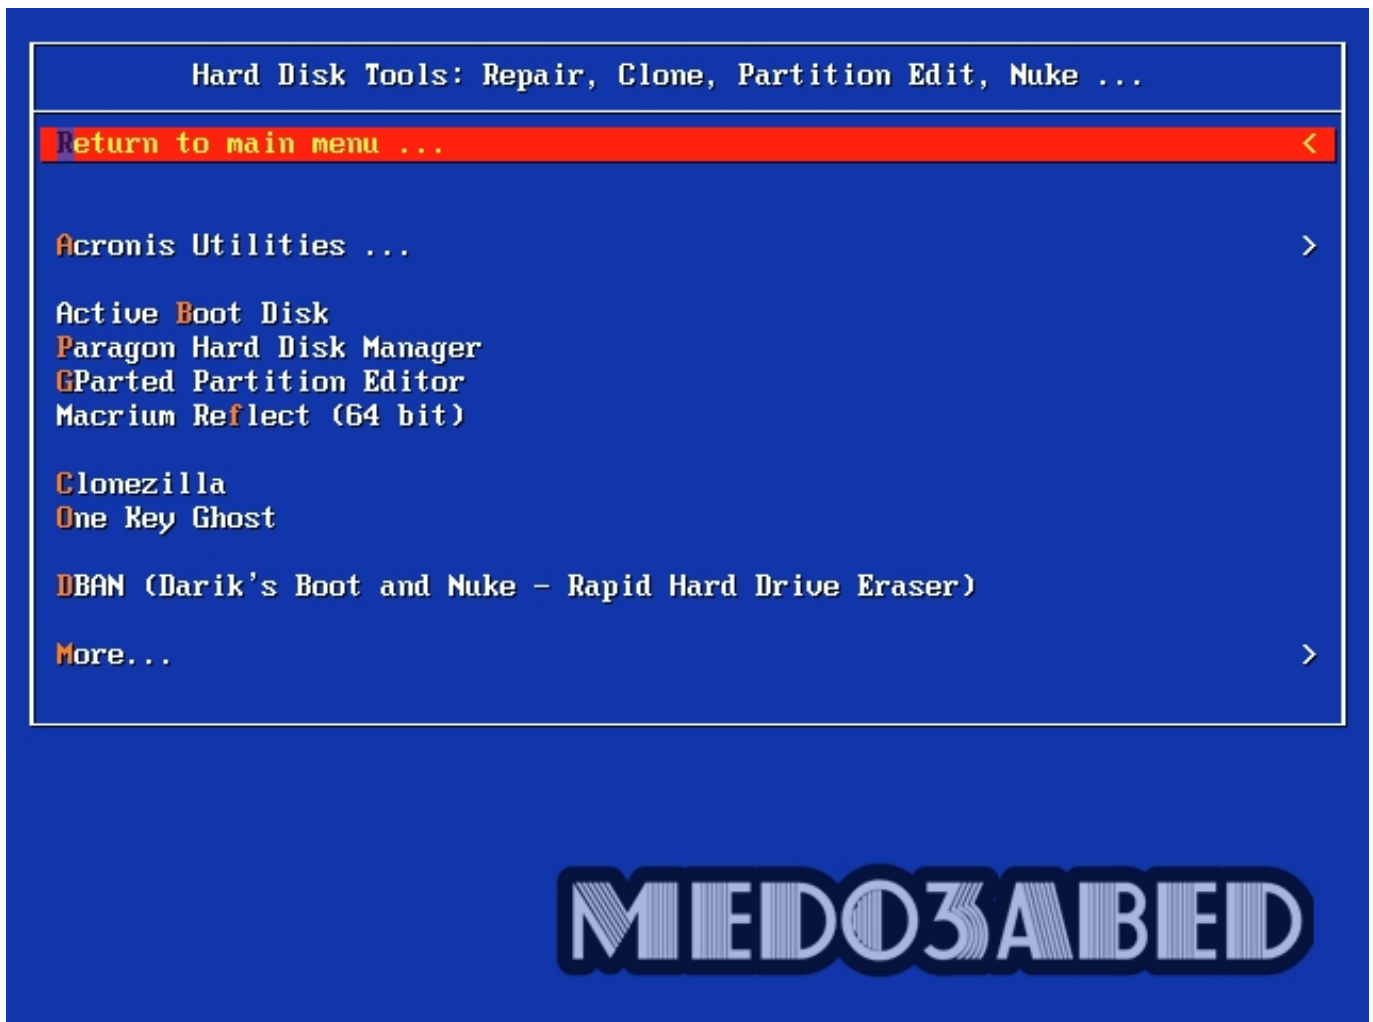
Hard Disk Tools: Repair, Clone, Partition Edit, Nuke ...

Return to main menu ... <

Acronis Utilities ... >

Active Boot Disk
Paragon Hard Disk Manager
GParted Partition Editor
Macrium Reflect (64 bit)

Clonezilla
One Key Ghost

DBAN (Darik's Boot and Nuke - Rapid Hard Drive Eraser)

More... >

MEDO3ABED